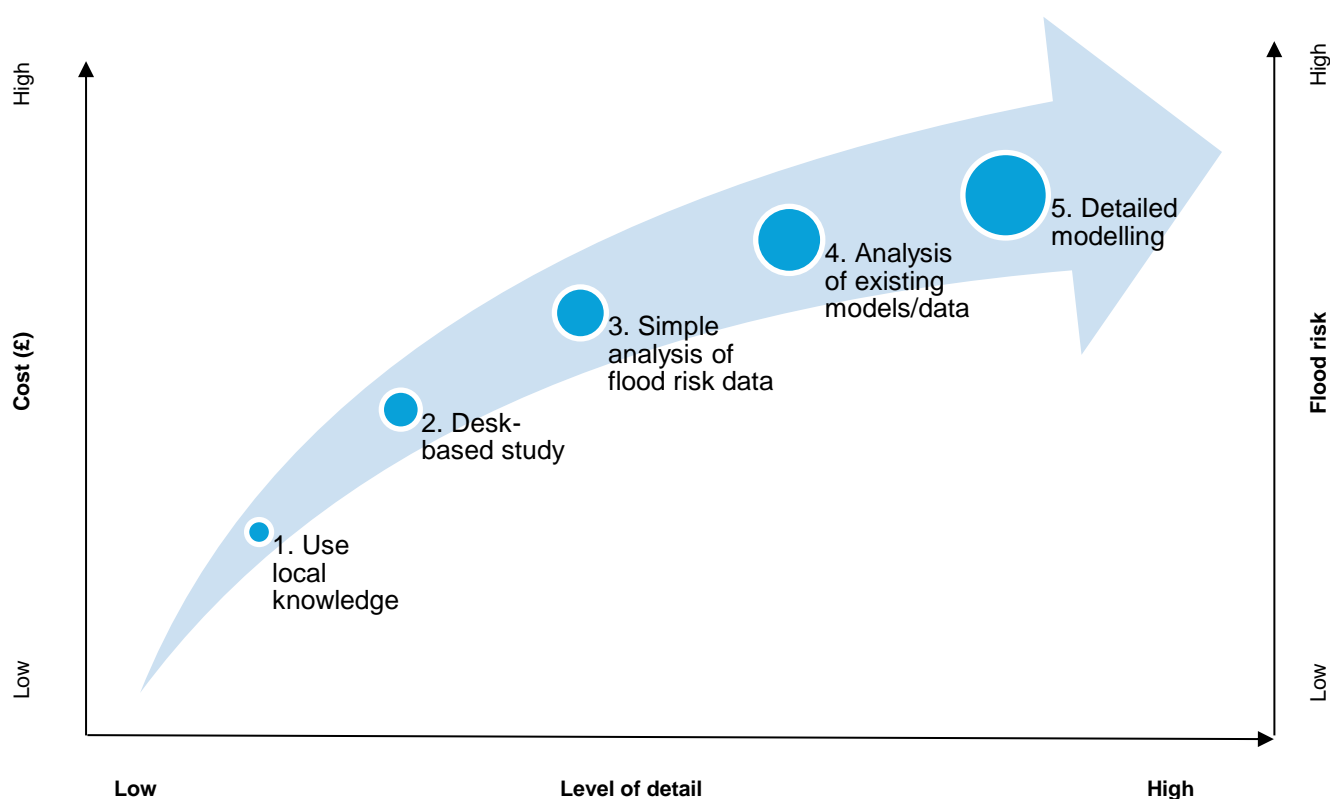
High

Cost (£)

Low

High

Flood risk

Low

1. Use local knowledge

2. Desk-based study

3. Simple analysis of flood risk data

4. Analysis of existing models/data

5. Detailed modelling

Low

Level of detail

High